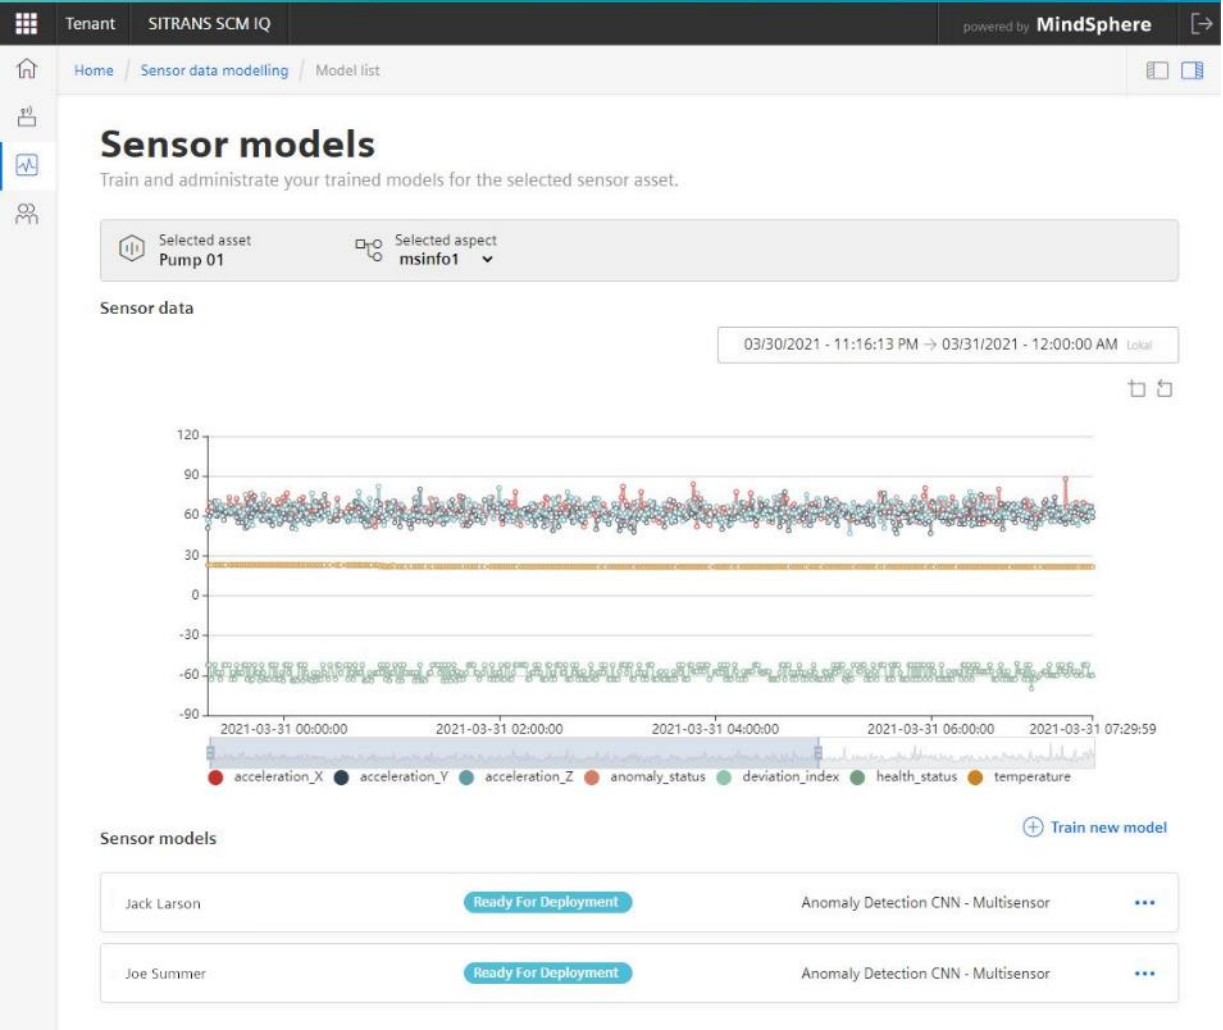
Tenant SITRANS SCM IQ

powered by MindSphere

Home / Sensor data modelling / Model list

Sensor models

Train and administrate your trained models for the selected sensor asset.

Selected asset
Pump 01

Selected aspect
msinfo1

Sensor data

03/30/2021 - 11:16:13 PM → 03/31/2021 - 12:00:00 AM Lokal

120
90
60
30
0
-30
-60
-90

2021-03-31 00:00:00 2021-03-31 02:00:00 2021-03-31 04:00:00 2021-03-31 06:00:00 2021-03-31 07:29:59

acceleration_X acceleration_Y acceleration_Z anomaly_status deviation_index health_status temperature

Sensor models

Train new model

Jack Larson | Ready For Deployment | Anomaly Detection CNN - Multisensor | •••

Joe Summer | Ready For Deployment | Anomaly Detection CNN - Multisensor | •••